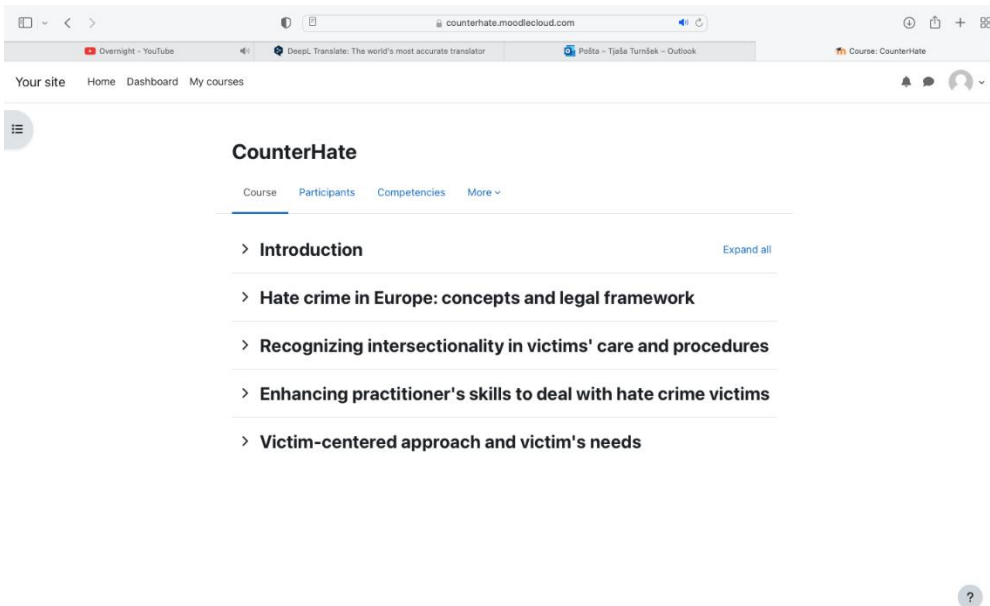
counterhate.moodlecloud.com

Overnight - YouTube

DeepL Translate: The world's most accurate translator

Pošta – Tjaša Turnšek – Outlook

Course: CounterHate

Your site Home Dashboard My courses

CounterHate

Course Participants Competencies More

> Introduction

Expand all

> Hate crime in Europe: concepts and legal framework

> Recognizing intersectionality in victims' care and procedures

> Enhancing practitioner's skills to deal with hate crime victims

> Victim-centered approach and victim's needs

?